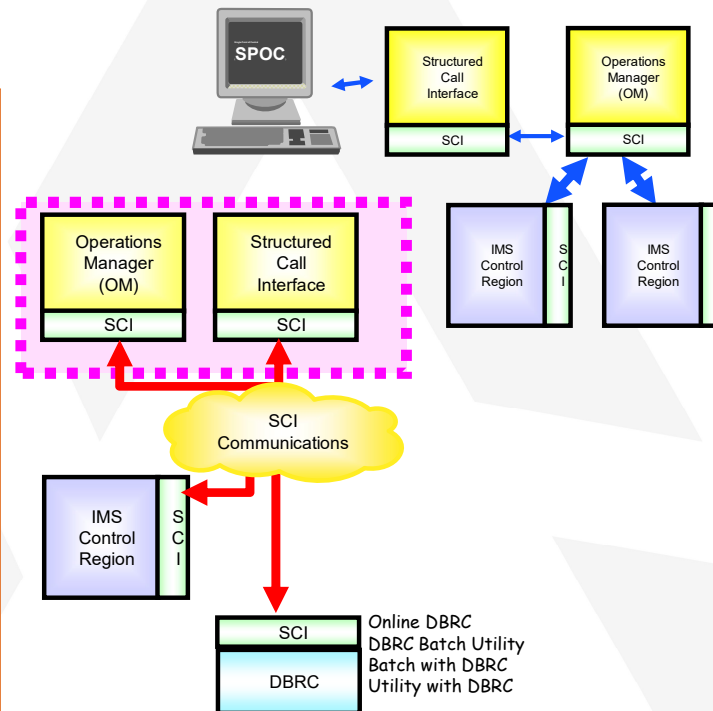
SPOC

Structured Call Interface

SCI

Operations Manager (OM)

SCI

IMS Control Region

SCI

IMS Control Region

Operations Manager (OM)

SCI

Structured Call Interface

SCI

SCI Communications

IMS Control Region

SCI

SCI

DBRC

Online DBRC
DBRC Batch Utility
Batch with DBRC
Utility with DBRC